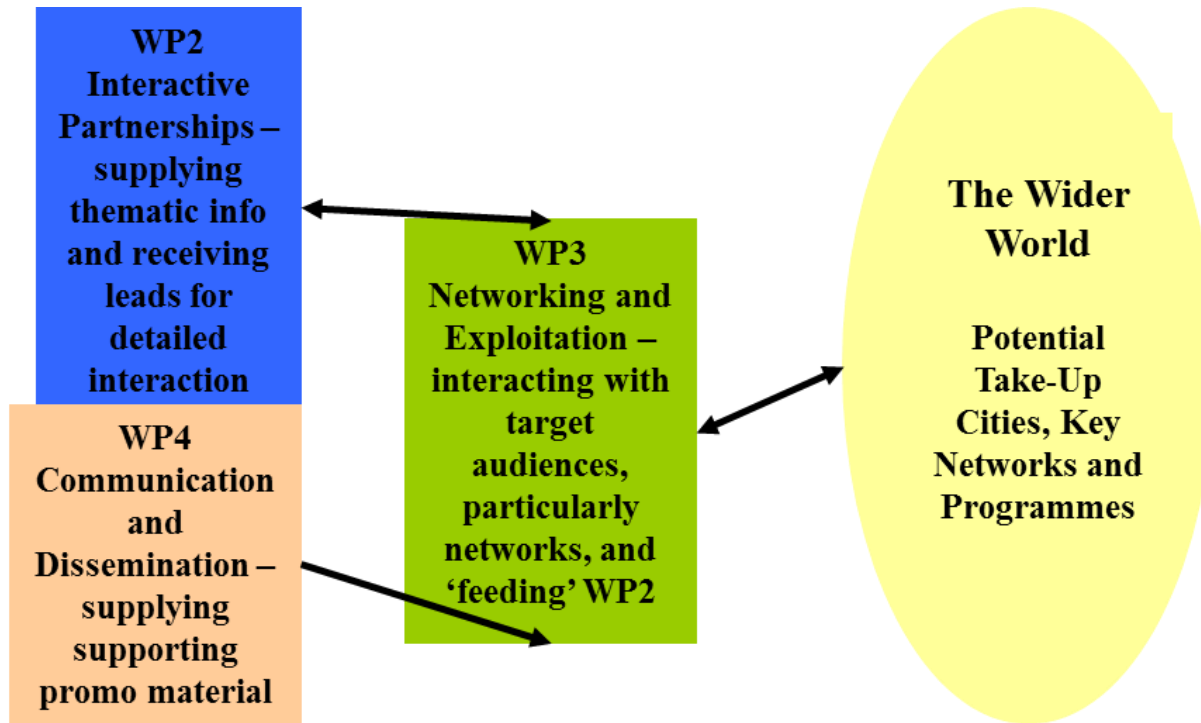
WP2
Interactive Partnerships – supplying thematic info and receiving leads for detailed interaction

WP4
Communication and Dissemination – supplying supporting promo material

WP3
Networking and Exploitation – interacting with target audiences, particularly networks, and ‘feeding’ WP2

The Wider World

Potential Take-Up Cities, Key Networks and Programmes